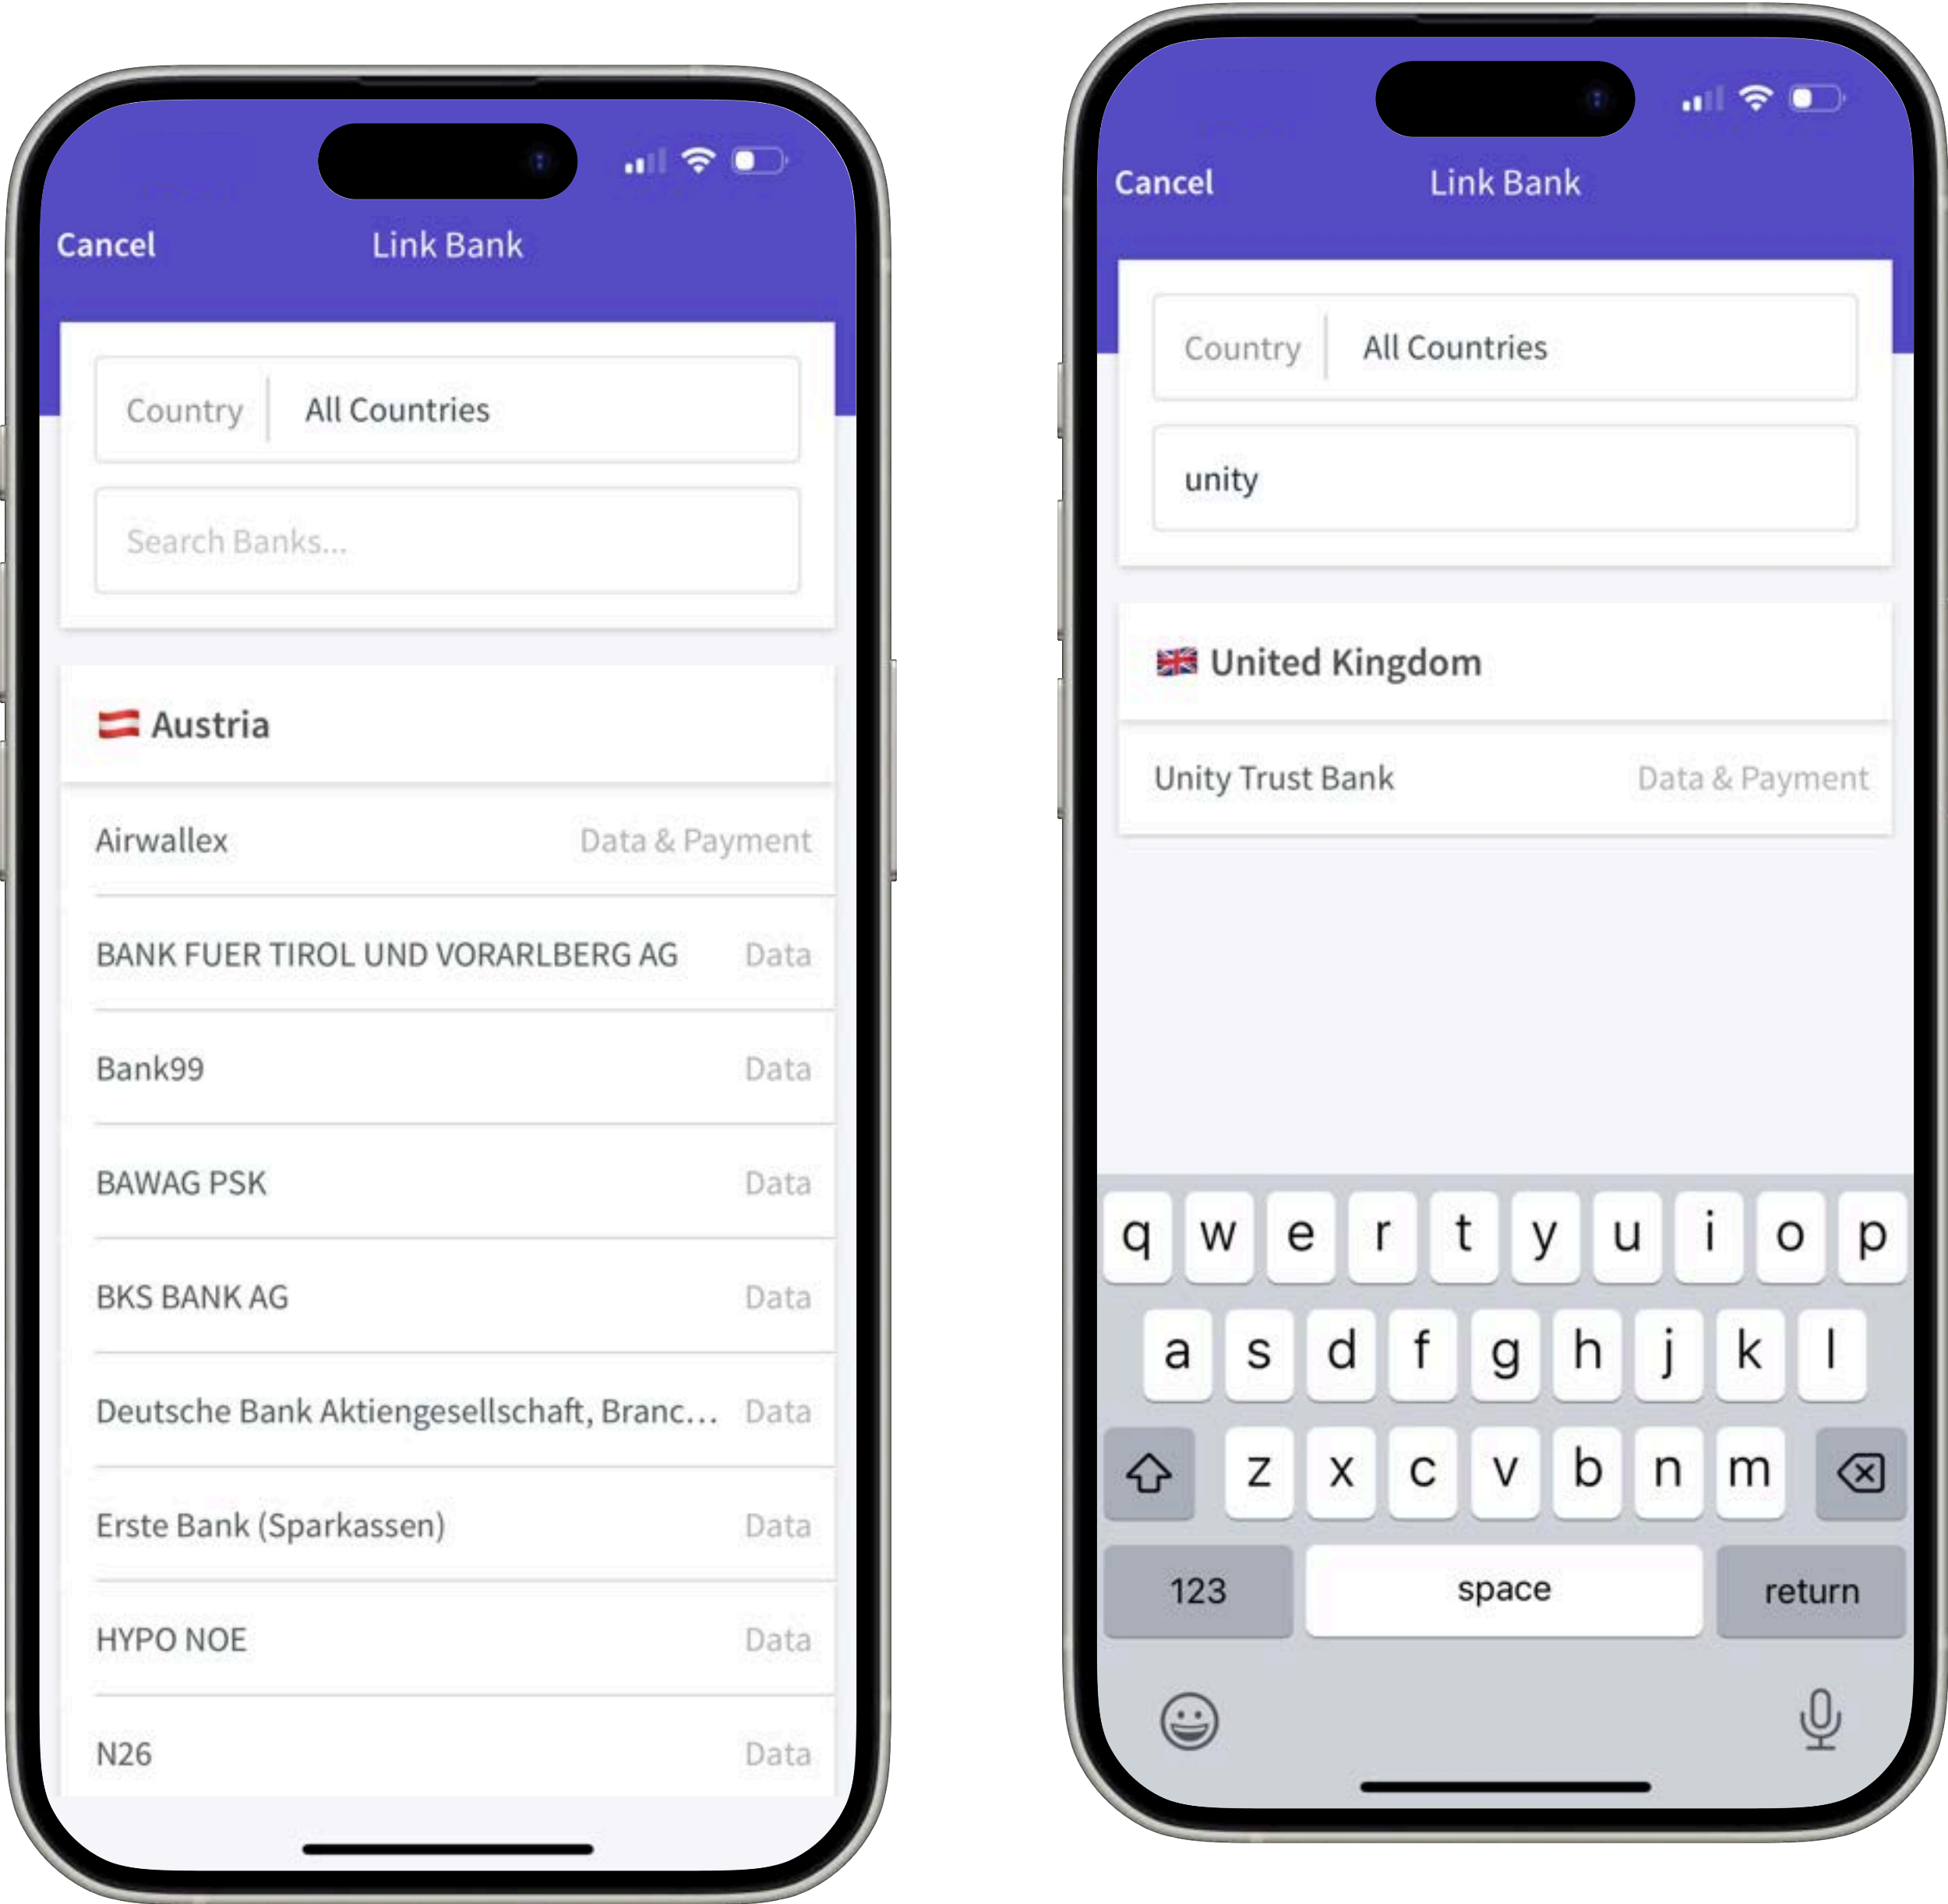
Cancel Link Bank

| Country | All Countries |
|---|---|

Search Banks...

Austria

| Airwallex | Data & Payment |
|---|---|
| BANK FUER TIROL UND VORARLBERG AG | Data |
| Bank99 | Data |
| BAWAG PSK | Data |
| BKS BANK AG | Data |
| Deutsche Bank Aktiengesellschaft, Branc... | Data |
| Erste Bank (Sparkassen) | Data |
| HYPO NOE | Data |
| N26 | Data |

Cancel Link Bank

| Country | All Countries |
|---|---|

unity

United Kingdom

| Unity Trust Bank | Data & Payment |
|---|---|

q w e r t y u i o p
a s d f g h j k l
z x c v b n m
123 space return